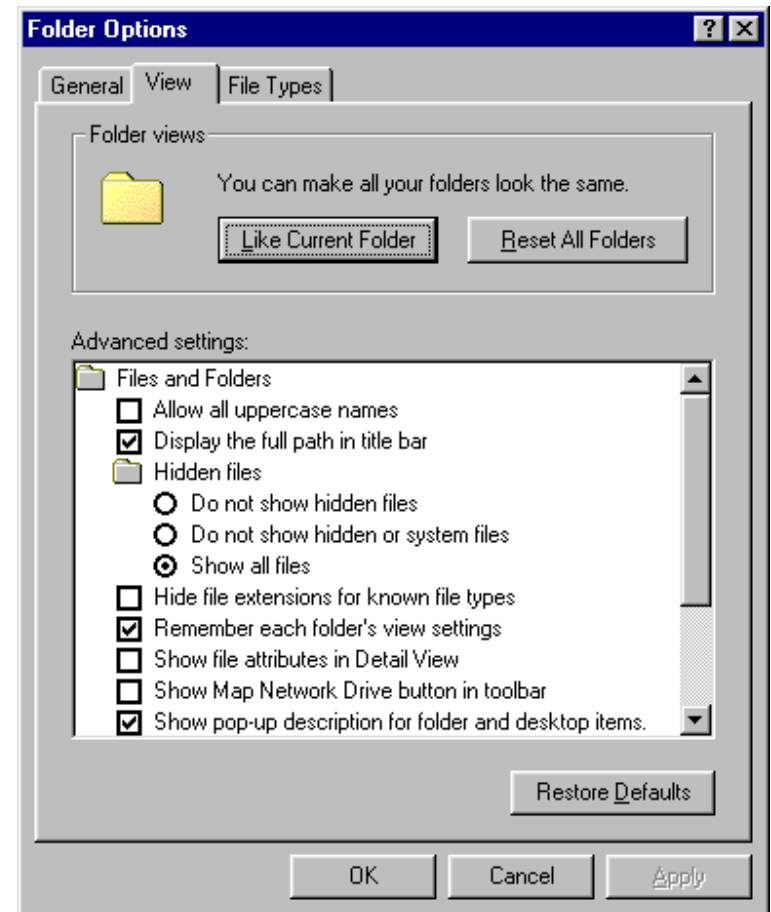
Folder Options

General View File Types

Folder views

You can make all your folders look the same.

Like Current Folder Reset All Folders

Advanced settings:

Files and Folders
Allow all uppercase names
Display the full path in title bar
Hidden files
Do not show hidden files
Do not show hidden or system files
Show all files
Hide file extensions for known file types
Remember each folder's view settings
Show file attributes in Detail View
Show Map Network Drive button in toolbar
Show pop-up description for folder and desktop items.

Restore Defaults

OK Cancel Apply